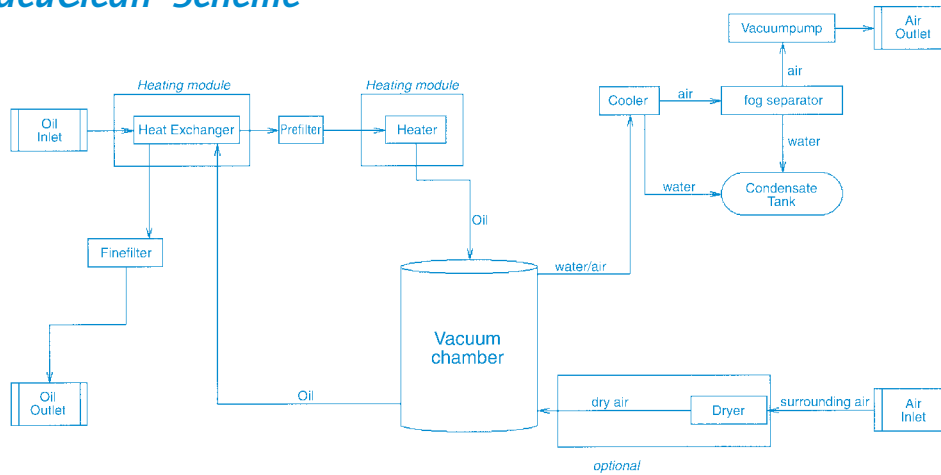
Heating module

Oil Inlet

Heat Exchanger

Prefilter

Heating module

Heater

Finefilter

Oil Outlet

Oil

Oil

Vacuum chamber

water/air

Cooler

air

fog separator

air

Vacuumpump

Air Outlet

water

water

Condensate Tank

dry air

Dryer

surrounding air

Air Inlet

optional